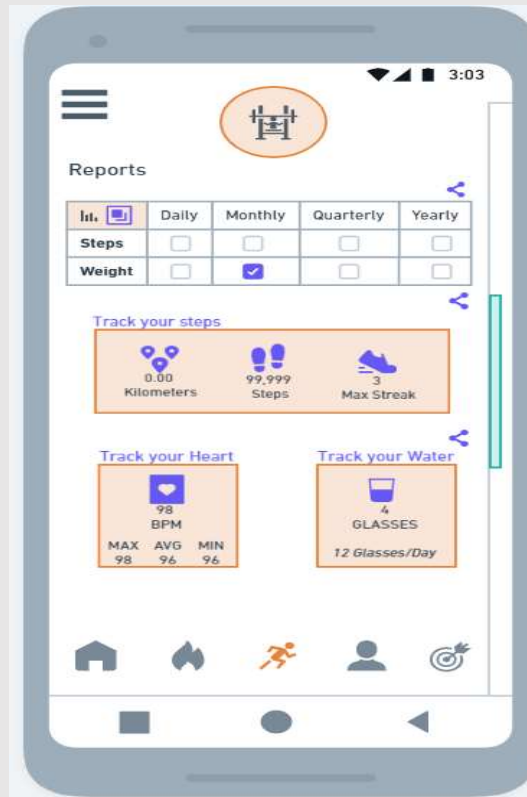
3:03

Reports

| | Daily | Monthly | Quarterly | Yearly |
|---|---|---|---|---|
| Steps | ☐ | ☐ | ☐ | ☐ |
| Weight | ☐ | ☑ | ☐ | ☐ |

Track your steps

0.00
Kilometers

99,999
Steps

3
Max Streak

Track your Heart

98
BPM

MAX 98
AVG 96
MIN 96

Track your Water

4
GLASSES

12 Glasses/Day